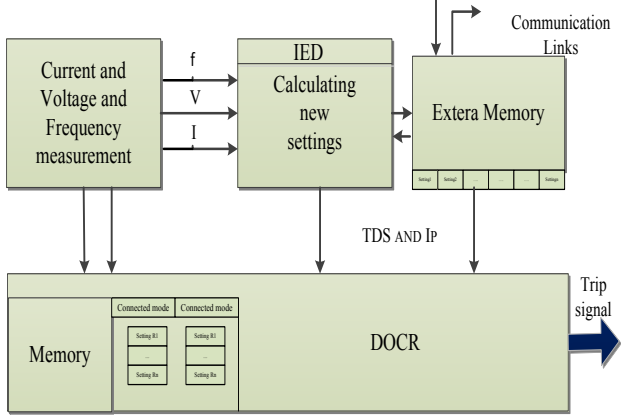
Communication Links

Current and Voltage and Frequency measurement

f
V
I

IED
Calculating new settings

Extera Memory

Setting1 Setting2 ... ... ... Settingn

TDS AND IP

Trip signal

Memory

Connected mode
Setting R1
...
Setting Rn

Connected mode
Setting R1
...
Setting Rn

DOCR